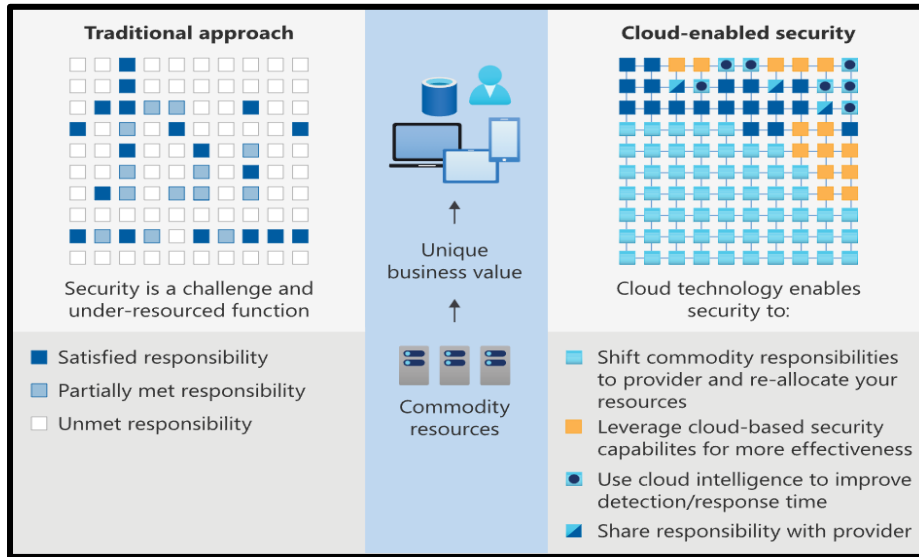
Traditional approach

Security is a challenge and under-resourced function

Satisfied responsibility

Partially met responsibility

Unmet responsibility

Unique business value

Commodity resources

Cloud-enabled security

Cloud technology enables security to:

Shift commodity responsibilities to provider and re-allocate your resources

Leverage cloud-based security capabilites for more effectiveness

Use cloud intelligence to improve detection/response time

Share responsibility with provider